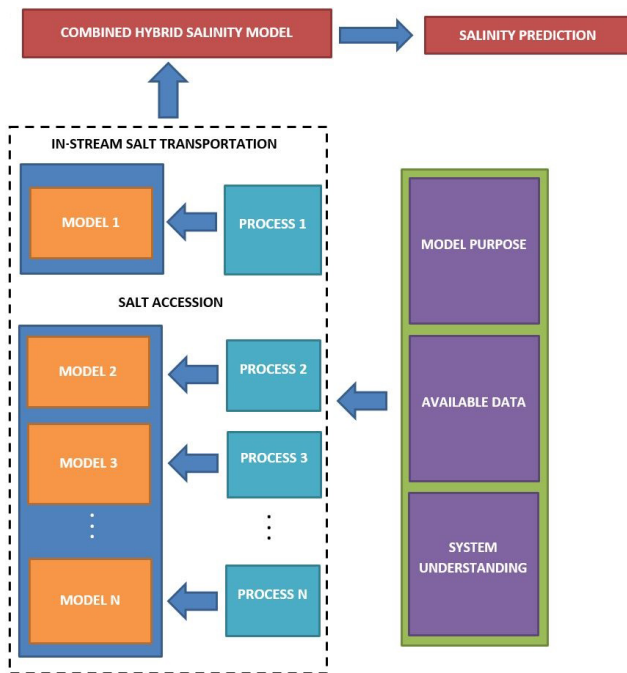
COMBINED HYBRID SALINITY MODEL

SALINITY PREDICTION

IN-STREAM SALT TRANSPORTATION

MODEL 1

PROCESS 1

SALT ACCESSION

MODEL 2

PROCESS 2

MODEL 3

PROCESS 3

⋮

⋮

MODEL N

PROCESS N

MODEL PURPOSE

AVAILABLE DATA

SYSTEM UNDERSTANDING